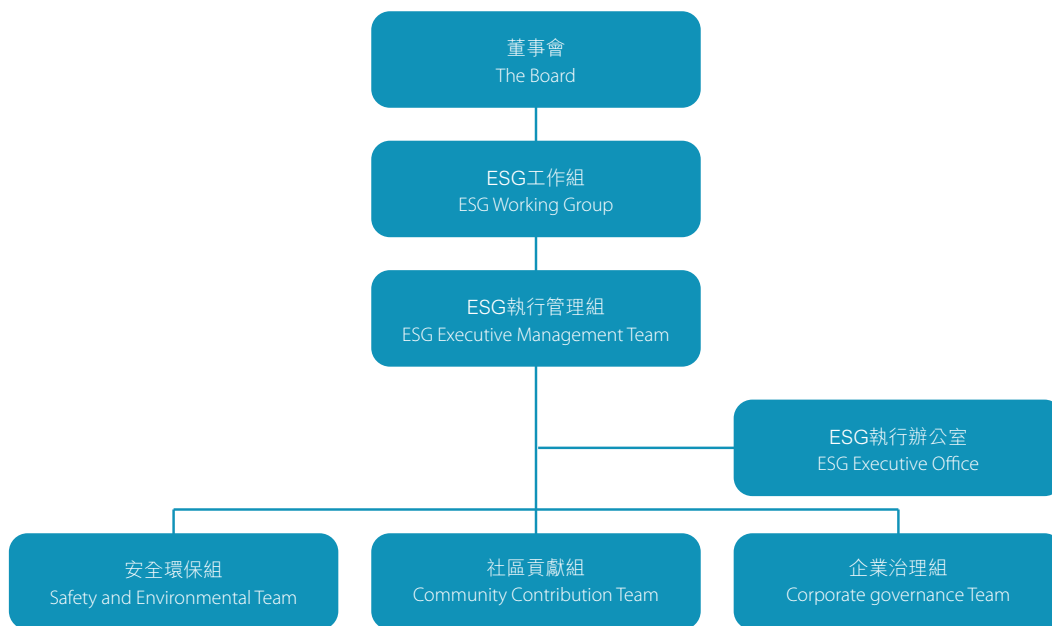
董事會
The Board

ESG工作組
ESG Working Group

ESG執行管理組
ESG Executive Management Team

ESG執行辦公室
ESG Executive Office

安全環保組
Safety and Environmental Team

社區貢獻組
Community Contribution Team

企業治理組
Corporate governance Team